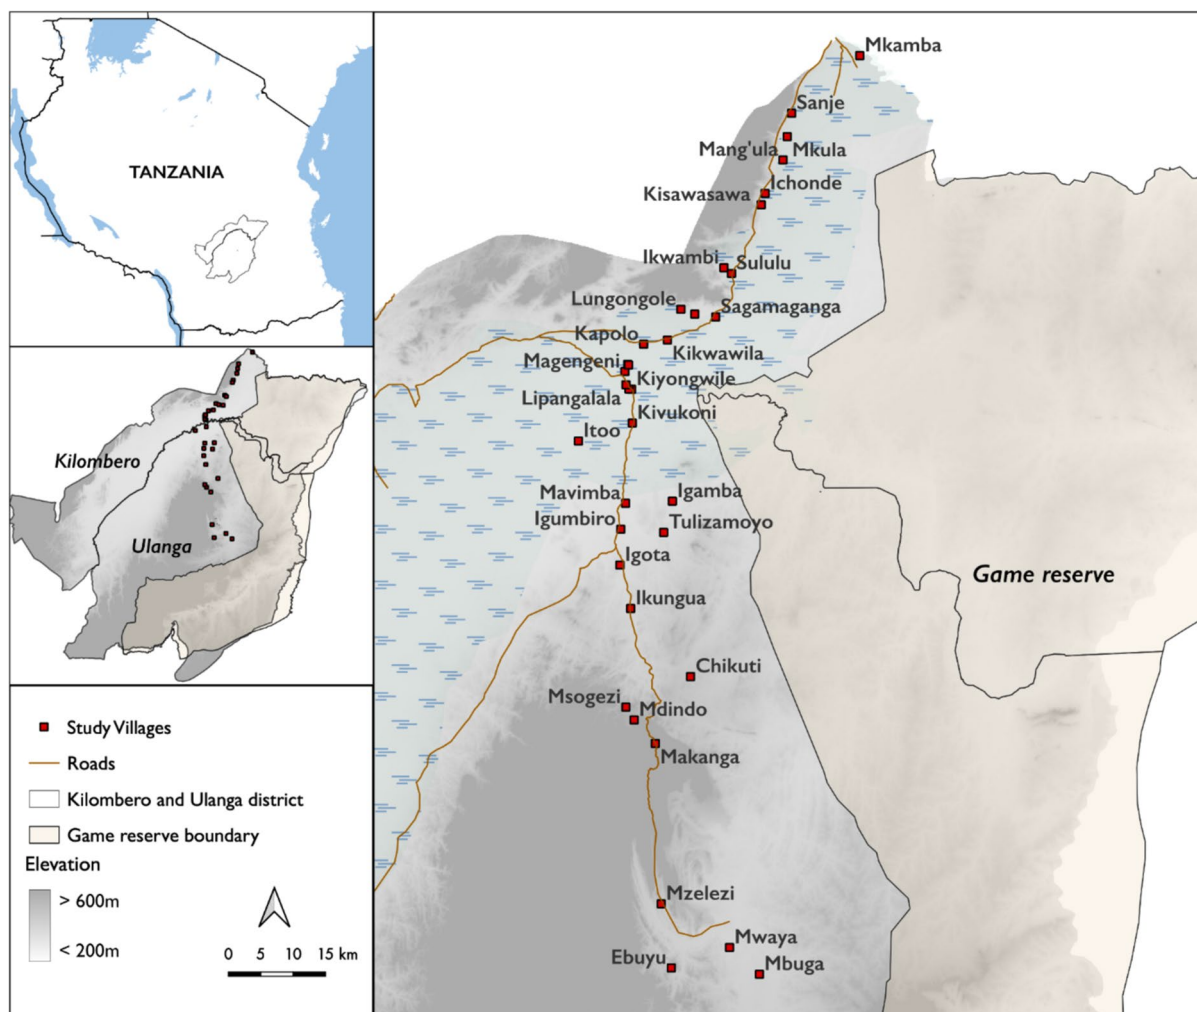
TANZANIA

Kilombero
Ulanga

Study Villages
Roads
Kilombero and Ulanga district
Game reserve boundary
Elevation
> 600m
< 200m

0 5 10 15 km

Mkamba
Sanje
Mang'ula
Mkula
Ichonde
Kisawasawa
Ikwambi
Sululu
Lungongole
Sagamaganga
Kapolo
Kikwawila
Magengeni
Kiyongwile
Lipangalala
Kivukoni
Itoo
Mavimba
Igamba
Igumbiro
Tulizamoyo
Igota
Ikungua
Game reserve
Chikuti
Msogezi
Mdindo
Makanga
Mzelezi
Mwaya
Ebuyu
Mbuga